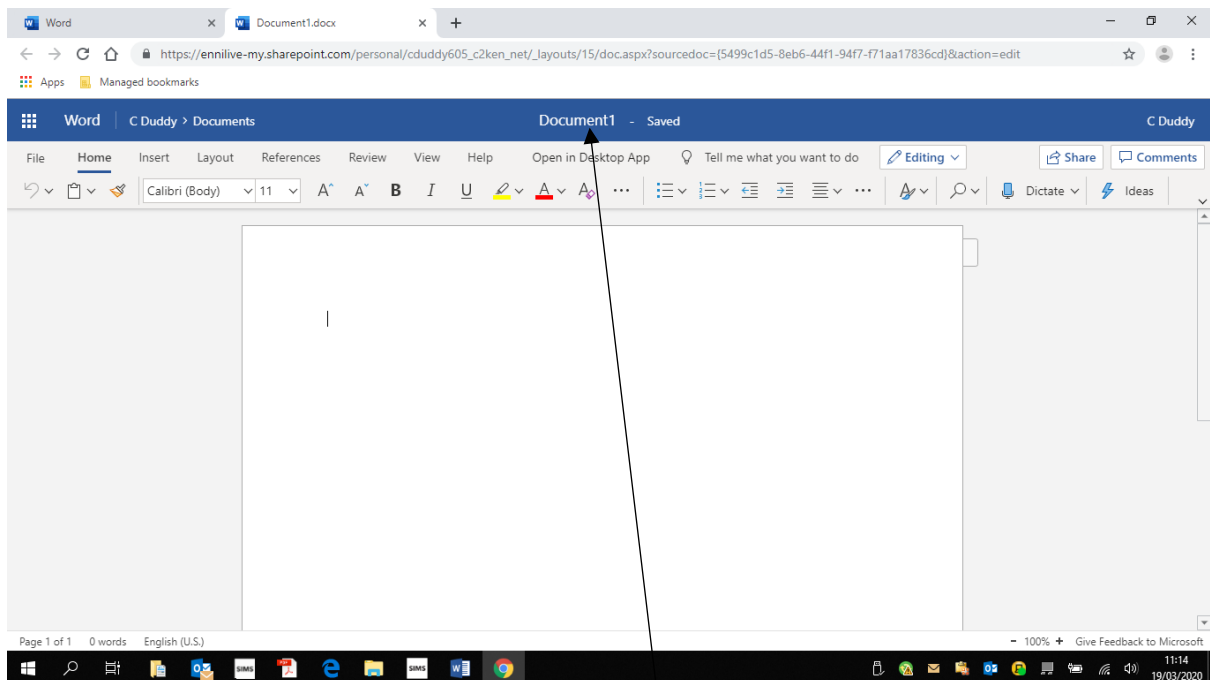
Word × Document1.docx × +

https://ennilive-my.sharepoint.com/personal/cduddy605_c2ken_net/_layouts/15/doc.aspx?sourcedoc={5499c1d5-8eb6-44f1-94f7-f71aa17836cd}&action=edit

Apps Managed bookmarks

Word C Duddy > Documents Document1 - Saved C Duddy

File Home Insert Layout References Review View Help Open in Desktop App Tell me what you want to do Editing Share Comments

Calibri (Body) 11 B I U ··· Dictate Ideas

Page 1 of 1 0 words English (U.S.) - 100% + Give Feedback to Microsoft

SIMS SIMS

11:14
19/03/2020